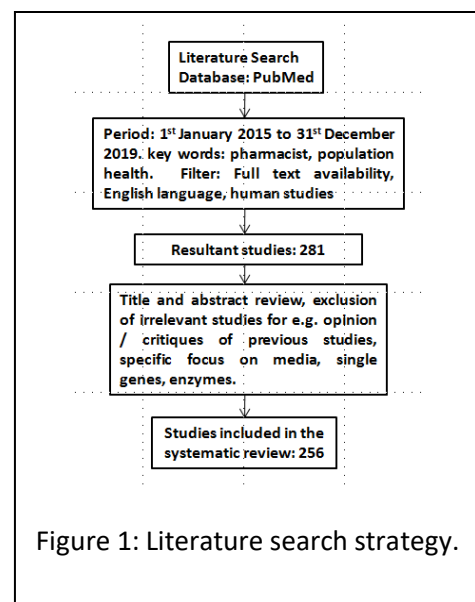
Literature Search Database: PubMed

Period: 1$^{st}$ January 2015 to 31$^{st}$ December 2019. key words: pharmacist, population health. Filter: Full text availability, English language, human studies

Resultant studies: 281

Title and abstract review, exclusion of irrelevant studies for e.g. opinion / critiques of previous studies, specific focus on media, single genes, enzymes.

Studies included in the systematic review: 256

Figure 1: Literature search strategy.